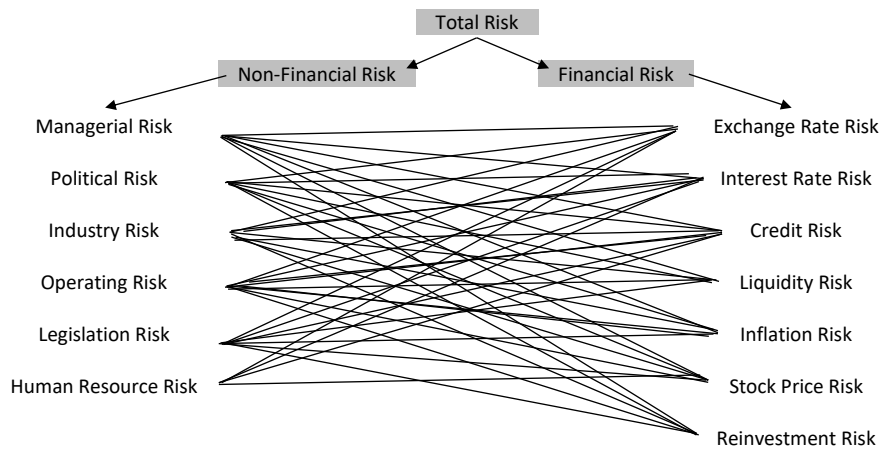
Total Risk

Non-Financial Risk

Financial Risk

Managerial Risk

Political Risk

Industry Risk

Operating Risk

Legislation Risk

Human Resource Risk

Exchange Rate Risk

Interest Rate Risk

Credit Risk

Liquidity Risk

Inflation Risk

Stock Price Risk

Reinvestment Risk